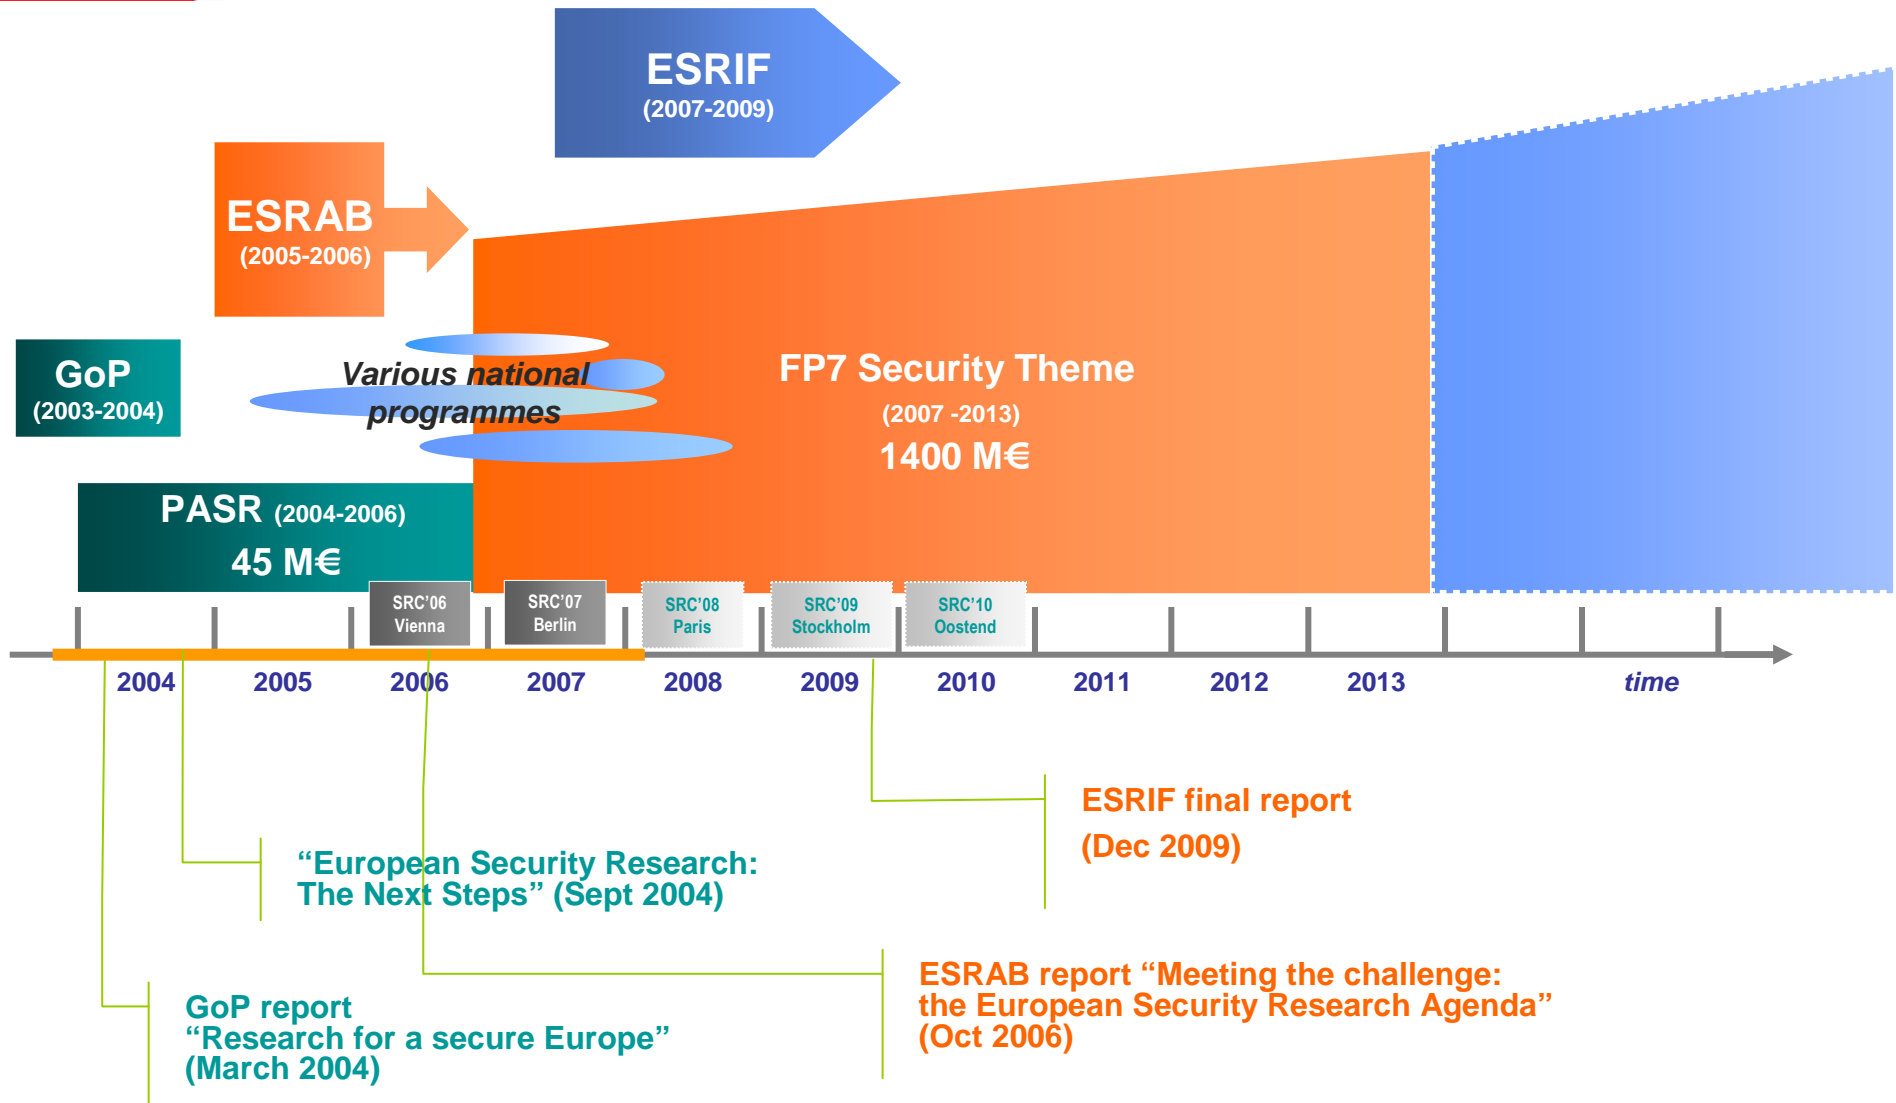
ESRIF
(2007-2009)

ESRAB
(2005-2006)

GoP
(2003-2004)

Various national programmes

FP7 Security Theme
(2007 -2013)
1400 M€

PASR (2004-2006)
45 M€

SRC'06
Vienna

SRC'07
Berlin

SRC'08
Paris

SRC'09
Stockholm

SRC'10
Oostend

2004 2005 2006 2007 2008 2009 2010 2011 2012 2013 time

ESRIF final report
(Dec 2009)

"European Security Research:
The Next Steps" (Sept 2004)

ESRAB report "Meeting the challenge:
the European Security Research Agenda"
(Oct 2006)

GoP report
"Research for a secure Europe"
(March 2004)